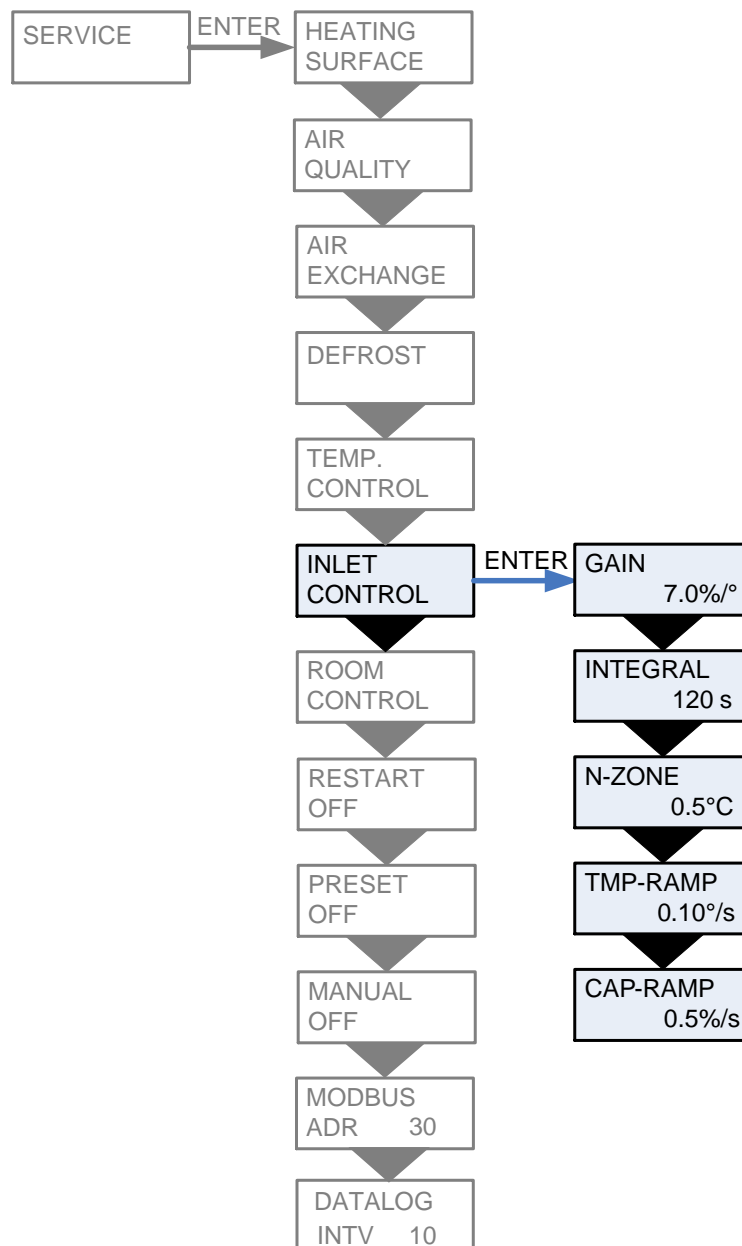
SERVICE

ENTER

HEATING SURFACE

AIR QUALITY

AIR EXCHANGE

DEFROST

TEMP. CONTROL

INLET CONTROL

ENTER

GAIN 7.0%/°

INTEGRAL 120 s

N-ZONE 0.5°C

TMP-RAMP 0.10°/s

CAP-RAMP 0.5%/s

ROOM CONTROL

RESTART OFF

PRESET OFF

MANUAL OFF

MODBUS ADR 30

DATALOG INTV 10